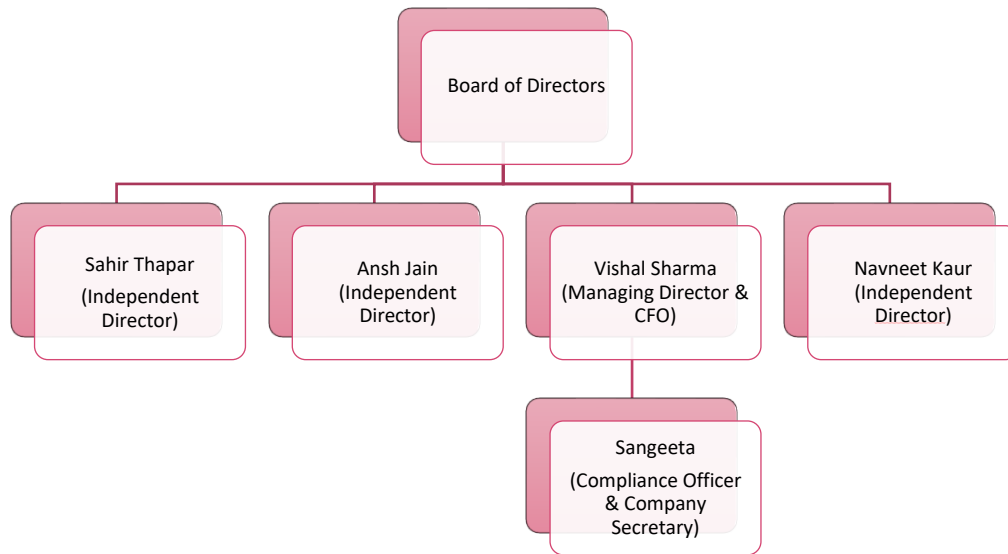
Board of Directors

Sahir Thapar (Independent Director)

Ansh Jain (Independent Director)

Vishal Sharma (Managing Director & CFO)

Navneet Kaur (Independent Director)

Sangeeta (Compliance Officer & Company Secretary)